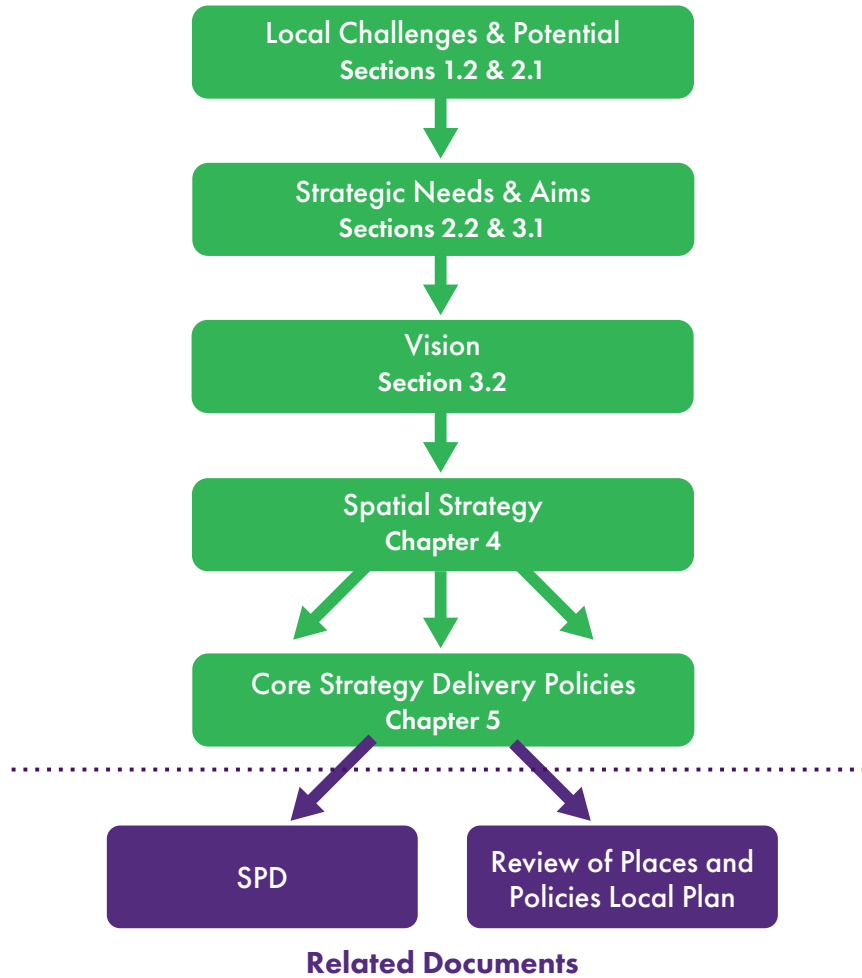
Local Challenges & Potential
Sections 1.2 & 2.1

Strategic Needs & Aims
Sections 2.2 & 3.1

Vision
Section 3.2

Spatial Strategy
Chapter 4

Core Strategy Delivery Policies
Chapter 5

SPD

Review of Places and Policies Local Plan

Related Documents